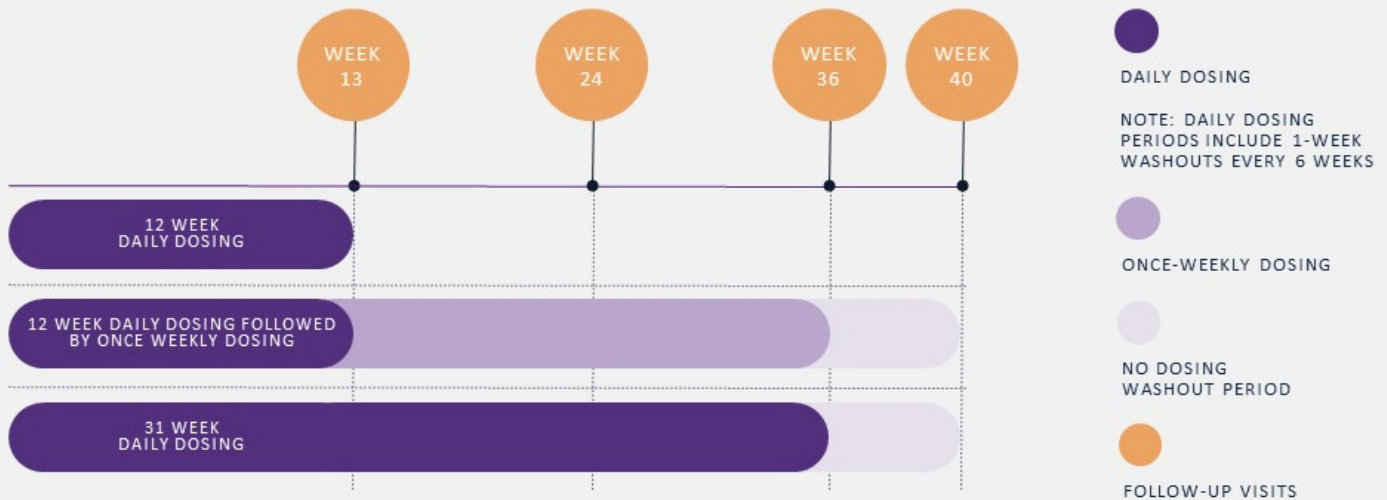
WEEK 13

WEEK 24

WEEK 36

WEEK 40

12 WEEK DAILY DOSING

12 WEEK DAILY DOSING FOLLOWED BY ONCE WEEKLY DOSING

31 WEEK DAILY DOSING

DAILY DOSING

NOTE: DAILY DOSING PERIODS INCLUDE 1-WEEK WASHOUTS EVERY 6 WEEKS

ONCE-WEEKLY DOSING

NO DOSING WASHOUT PERIOD

FOLLOW-UP VISITS